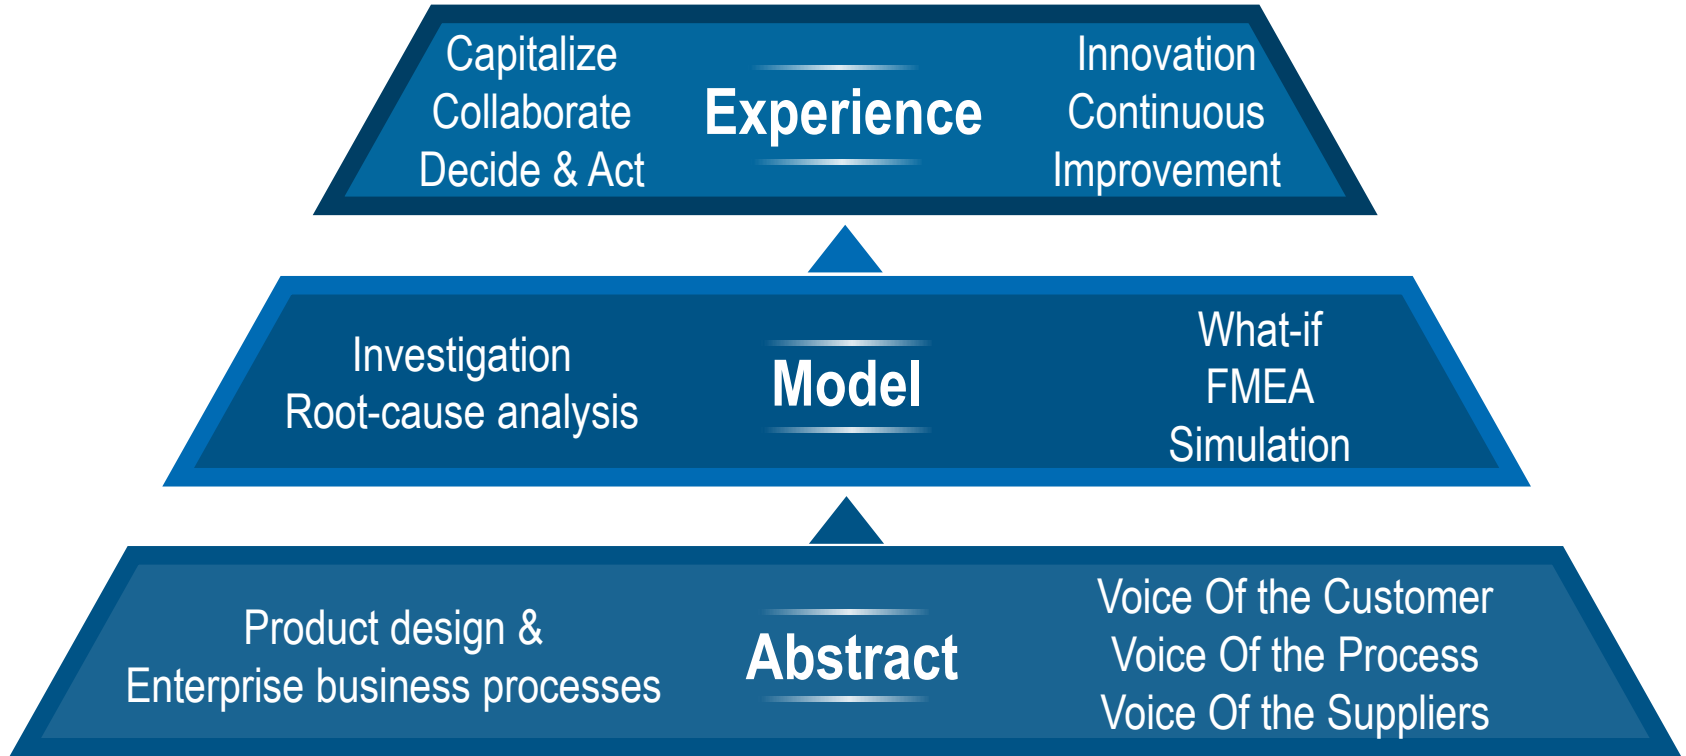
Capitalize
Collaborate
Decide & Act

Experience

Innovation
Continuous
Improvement

Investigation
Root-cause analysis

Model

What-if
FMEA
Simulation

Product design &
Enterprise business processes

Abstract

Voice Of the Customer
Voice Of the Process
Voice Of the Suppliers